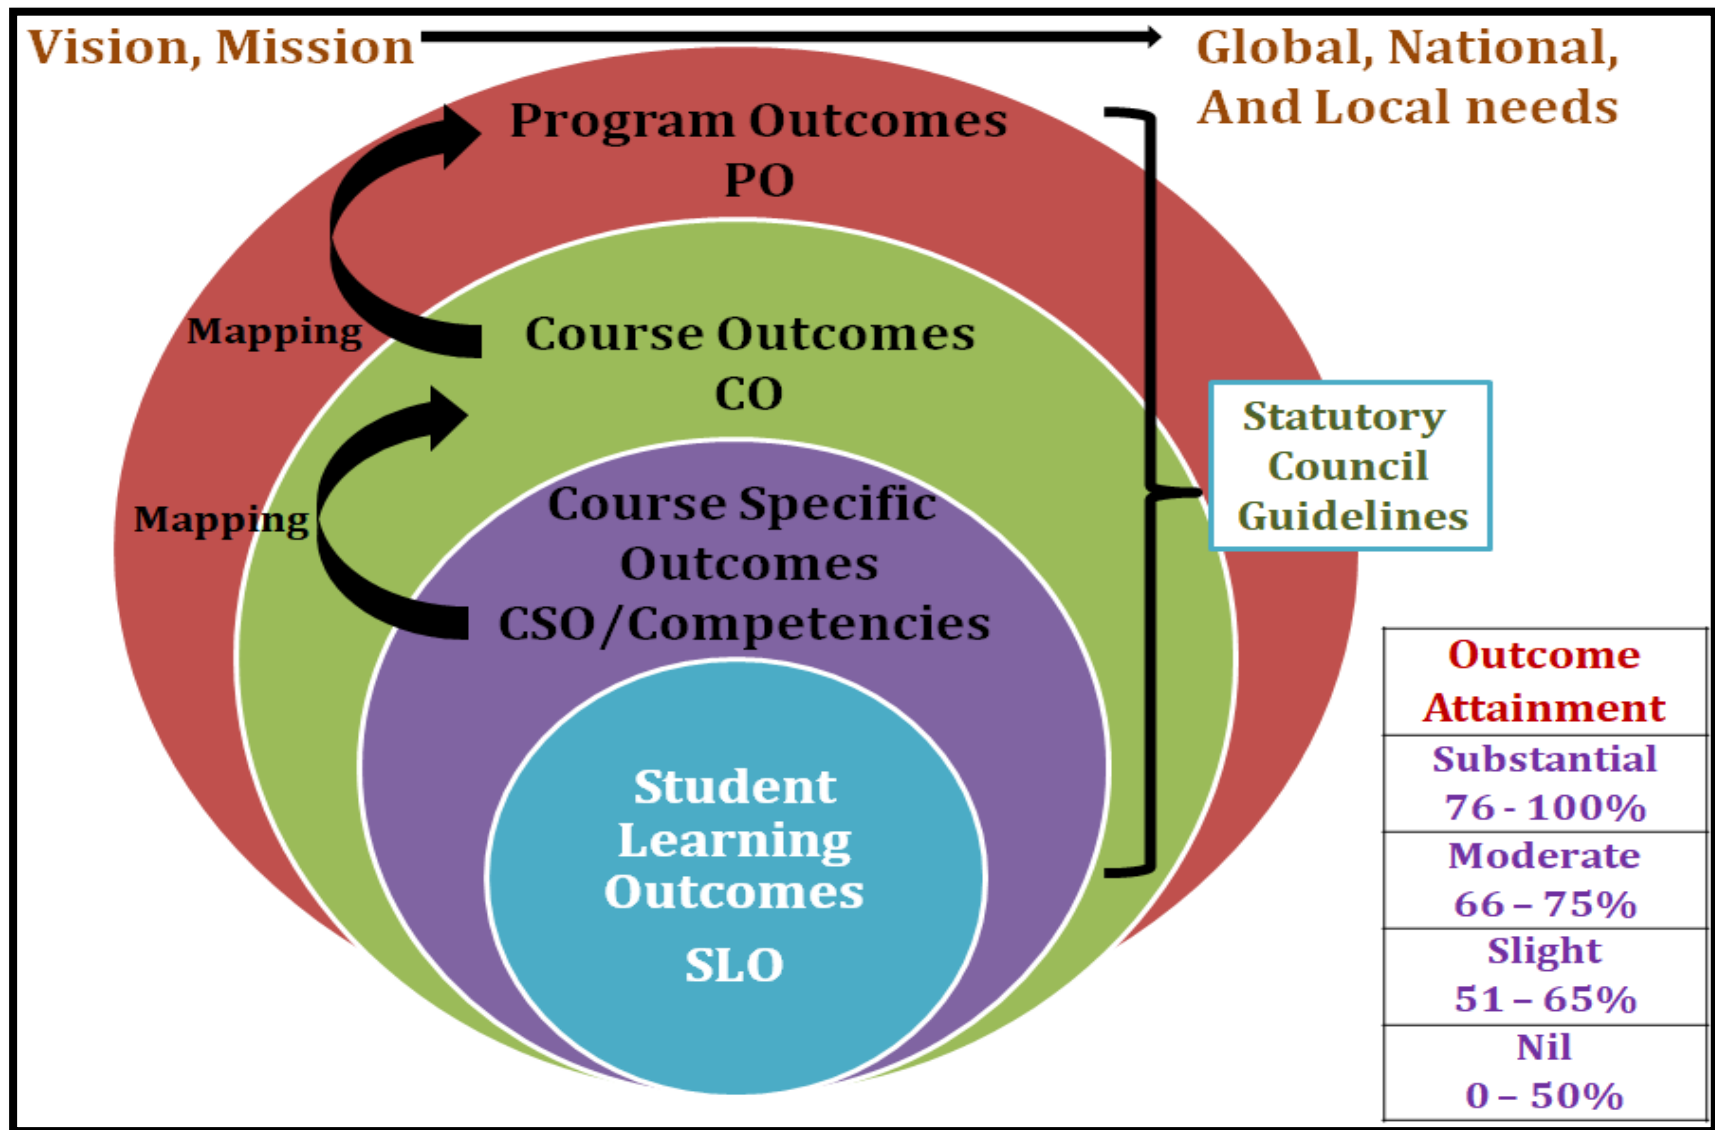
Vision, Mission

Global, National, And Local needs

Program Outcomes PO

Mapping

Course Outcomes CO

Mapping

Course Specific Outcomes CSO/Competencies

Student Learning Outcomes SLO

Statutory Council Guidelines

| Outcome Attainment |
|---|
| Substantial 76 - 100% |
| Moderate 66 – 75% |
| Slight 51 – 65% |
| Nil 0 – 50% |